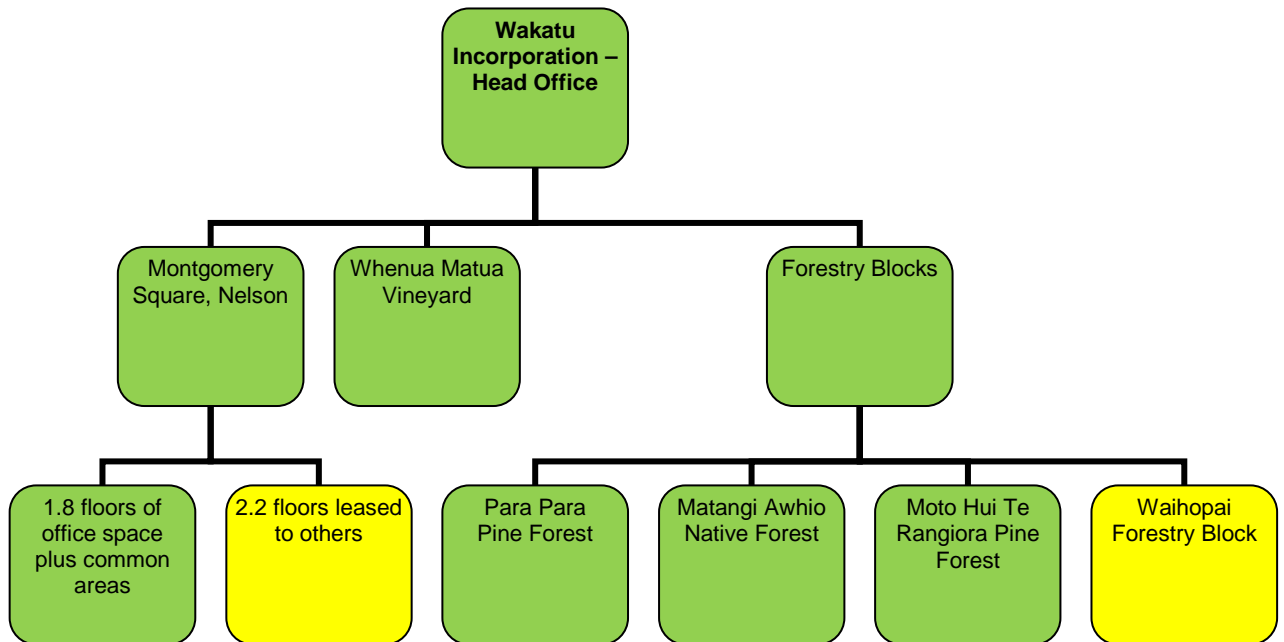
Wakatu Incorporation – Head Office

Montgomery Square, Nelson

Whenua Matua Vineyard

Forestry Blocks

1.8 floors of office space plus common areas

2.2 floors leased to others

Para Para Pine Forest

Matangi Awhio Native Forest

Moto Hui Te Rangiora Pine Forest

Waihopai Forestry Block